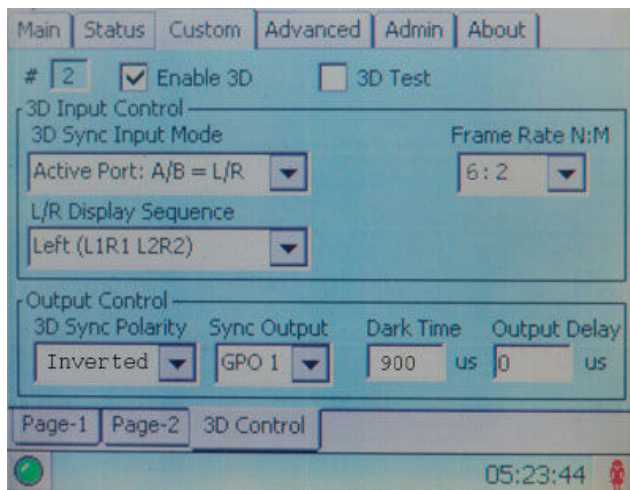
Main | Status | Custom | Advanced | Admin | About

# 2 Enable 3D 3D Test

3D Input Control

3D Sync Input Mode

Active Port: A/B = L/R

Frame Rate N:M

6 : 2

L/R Display Sequence

Left (L1R1 L2R2)

Output Control

3D Sync Polarity

Inverted

Sync Output

GPO 1

Dark Time

900 us

Output Delay

0 us

Page-1 | Page-2 | 3D Control

05:23:44